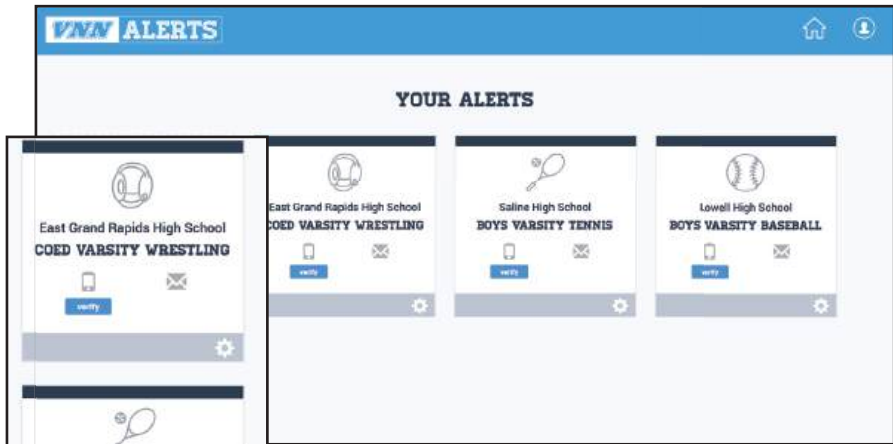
VNN ALERTS

YOUR ALERTS

East Grand Rapids High School
COED VARSITY WRESTLING
verify

East Grand Rapids High School
COED VARSITY WRESTLING
verify

Saline High School
BOYS VARSITY TENNIS
verify

Lowell High School
BOYS VARSITY BASEBALL
verify